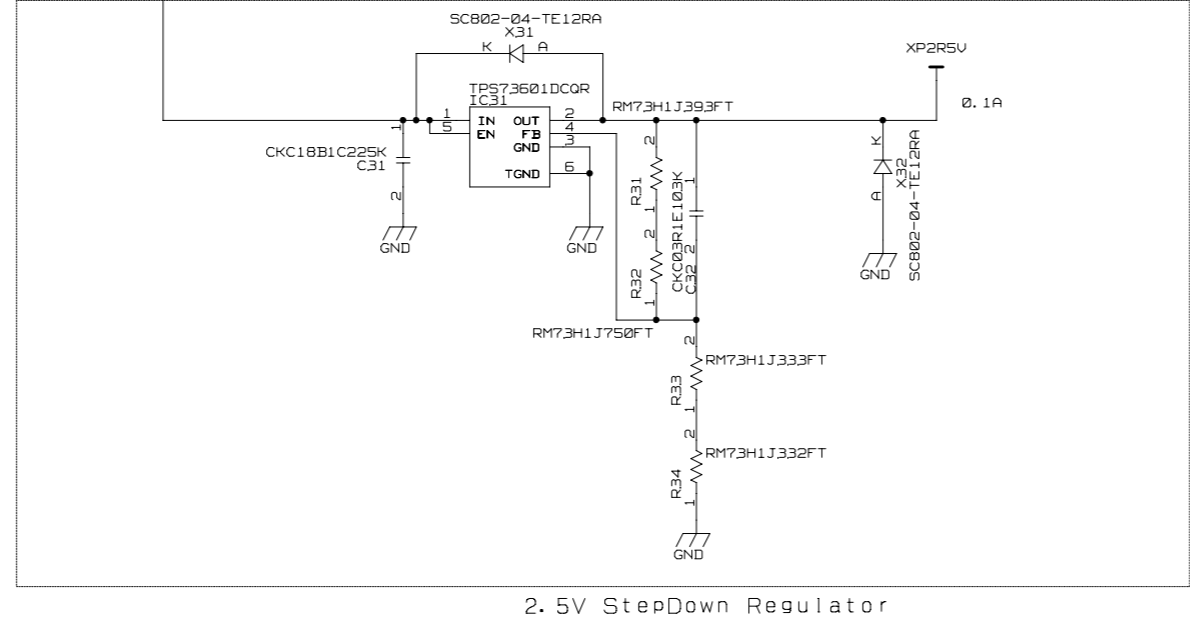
SC802-04-TE12RA
X31
K A
XP2R5V
TPS73601DCQR
IC31
1 IN OUT 2
5 EN FB 4
GND 3
TGND 6
RM73H1J393FT
0.1A
1
CKC18B1C225K
C31
2
GND
GND
2
R31
1
2
R32
1
1
CKC03R1E103K
C32
2
K
X32
SC802-04-TE12RA
A
GND
RM73H1J750FT
2
RM73H1J333FT
R33
1
2
RM73H1J332FT
R34
1
GND
2.5V StepDown Regulator